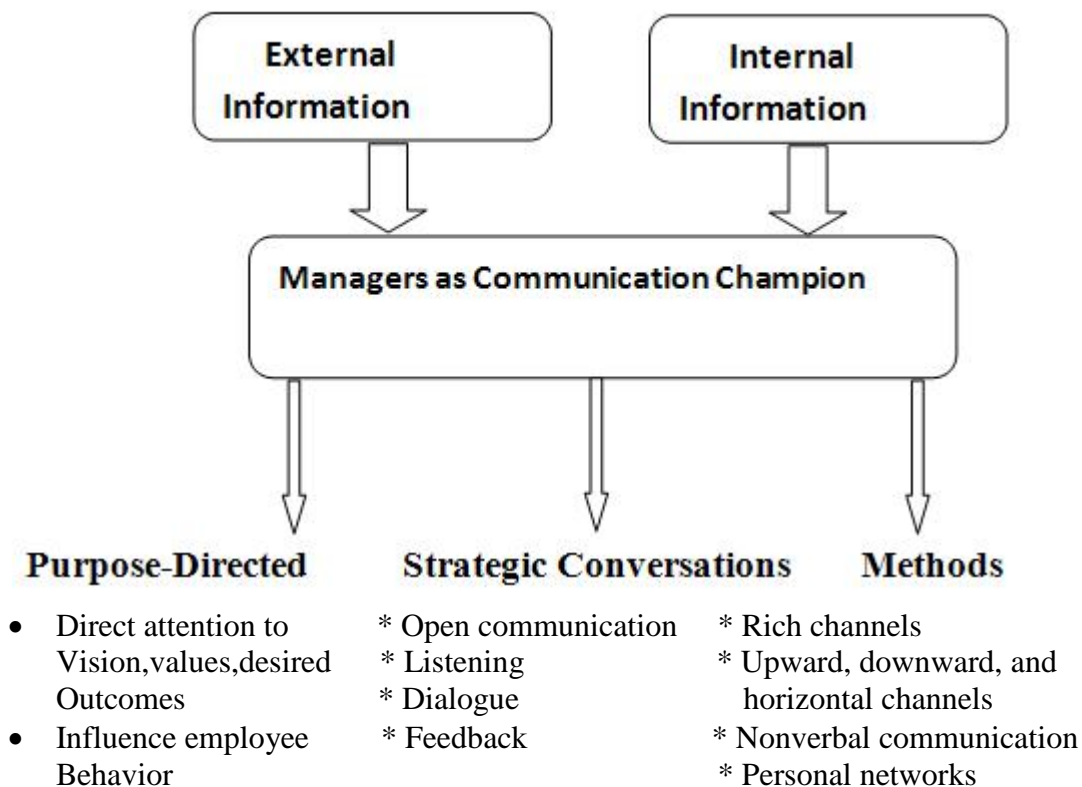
External Information

Internal Information

Managers as Communication Champion

Purpose-Directed

- Direct attention to Vision,values,desired Outcomes
- Influence employee Behavior

Strategic Conversations

* Open communication
* Listening
* Dialogue
* Feedback

Methods

* Rich channels
* Upward, downward, and horizontal channels
* Nonverbal communication
* Personal networks